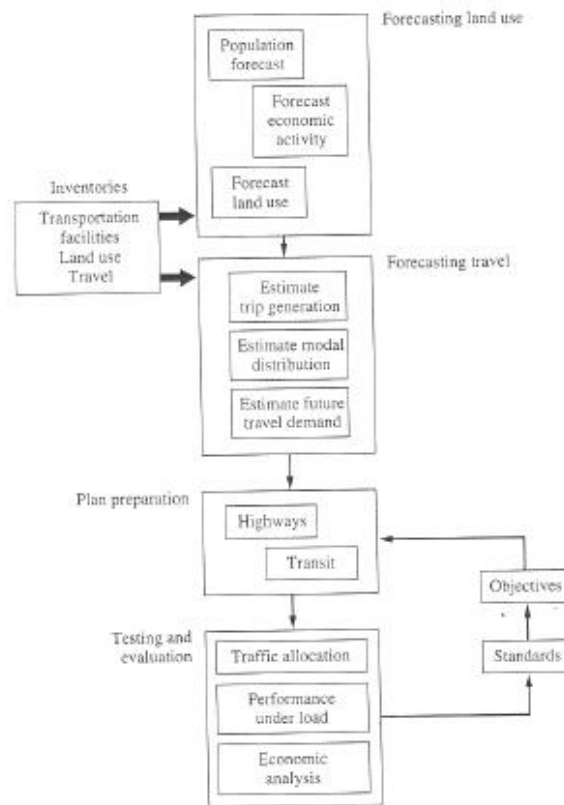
Forecasting land use

Population forecast

Forecast economic activity

Forecast land use

Inventories

Transportation facilities
Land use
Travel

Forecasting travel

Estimate trip generation

Estimate modal distribution

Estimate future travel demand

Plan preparation

Highways

Transit

Objectives

Testing and evaluation

Traffic allocation

Standards

Performance under load

Economic analysis